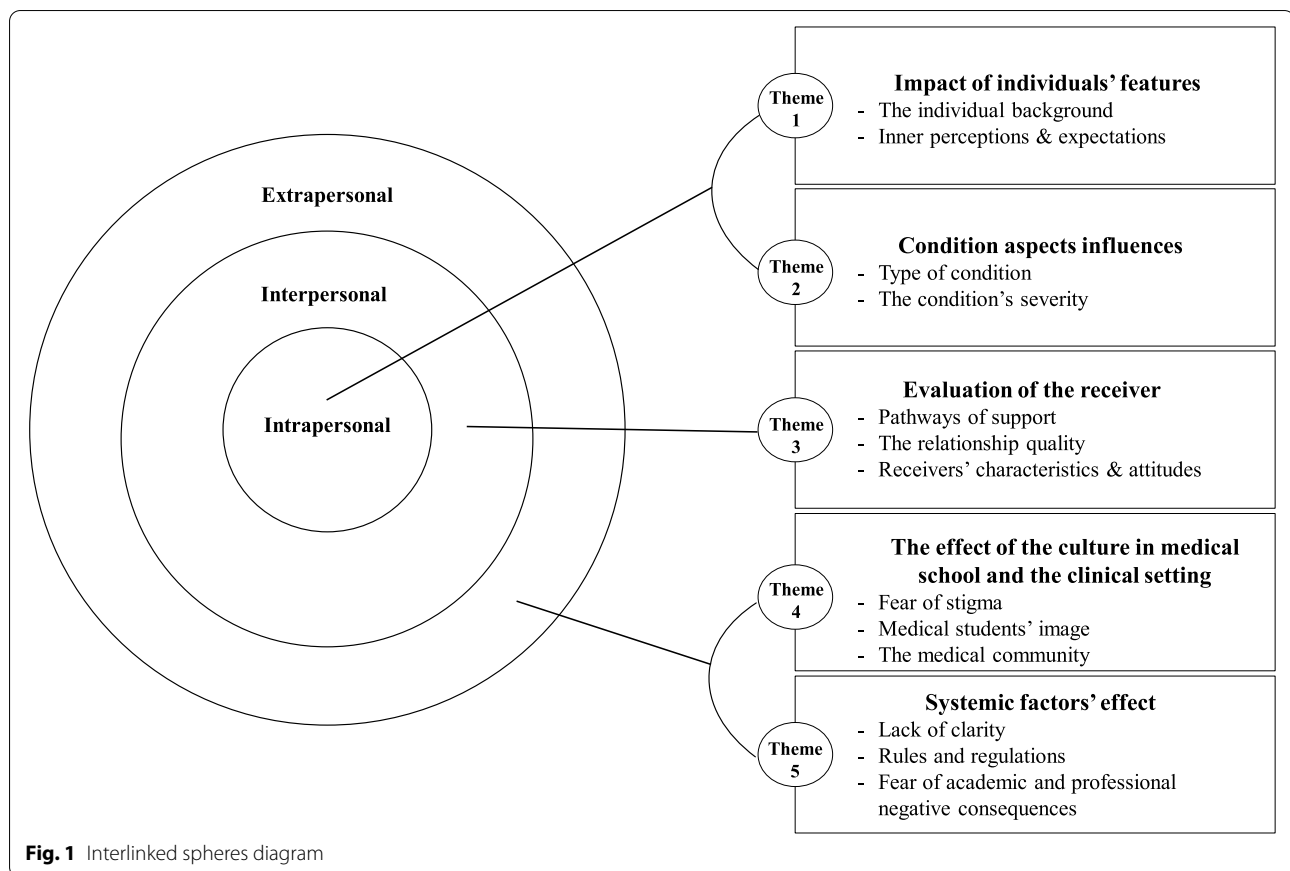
Extrapersonal

Interpersonal

Intrapersonal

Theme 1

Impact of individuals' features
- The individual background
- Inner perceptions & expectations

Theme 2

Condition aspects influences
- Type of condition
- The condition's severity

Theme 3

Evaluation of the receiver
- Pathways of support
- The relationship quality
- Receivers' characteristics & attitudes

Theme 4

The effect of the culture in medical school and the clinical setting
- Fear of stigma
- Medical students' image
- The medical community

Theme 5

Systemic factors' effect
- Lack of clarity
- Rules and regulations
- Fear of academic and professional negative consequences

Fig. 1 Interlinked spheres diagram